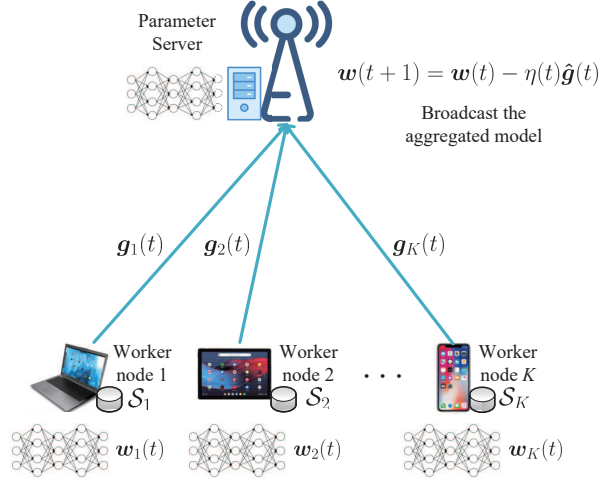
Parameter Server

$\boldsymbol{w}(t+1) = \boldsymbol{w}(t) - \eta(t)\hat{\boldsymbol{g}}(t)$

Broadcast the aggregated model

$\boldsymbol{g}_1(t)$

$\boldsymbol{g}_2(t)$

$\boldsymbol{g}_K(t)$

Worker node 1

$\mathcal{S}_1$

Worker node 2

$\mathcal{S}_2$

$\cdots$

Worker node $K$

$\mathcal{S}_K$

$\boldsymbol{w}_1(t)$

$\boldsymbol{w}_2(t)$

$\boldsymbol{w}_K(t)$